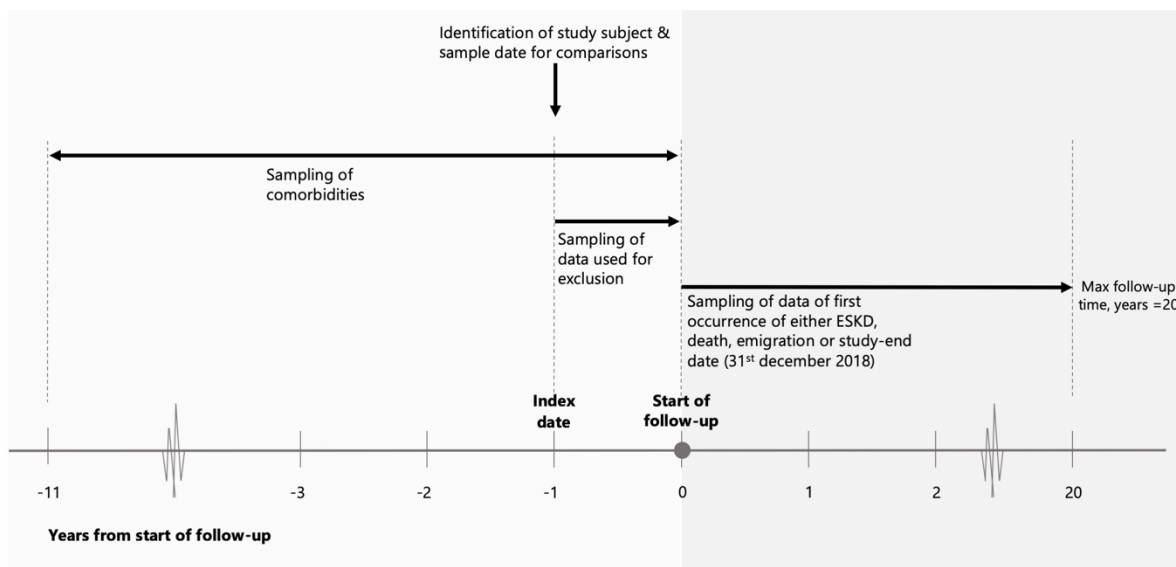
Identification of study subject & sample date for comparisons

Sampling of comorbidities

Sampling of data used for exclusion

Sampling of data of first occurrence of either ESKD, death, emigration or study-end date (31$^{st}$ december 2018)

Max follow-up time, years =20

Index date

Start of follow-up

-11

-3

-2

-1

0

1

2

20

Years from start of follow-up